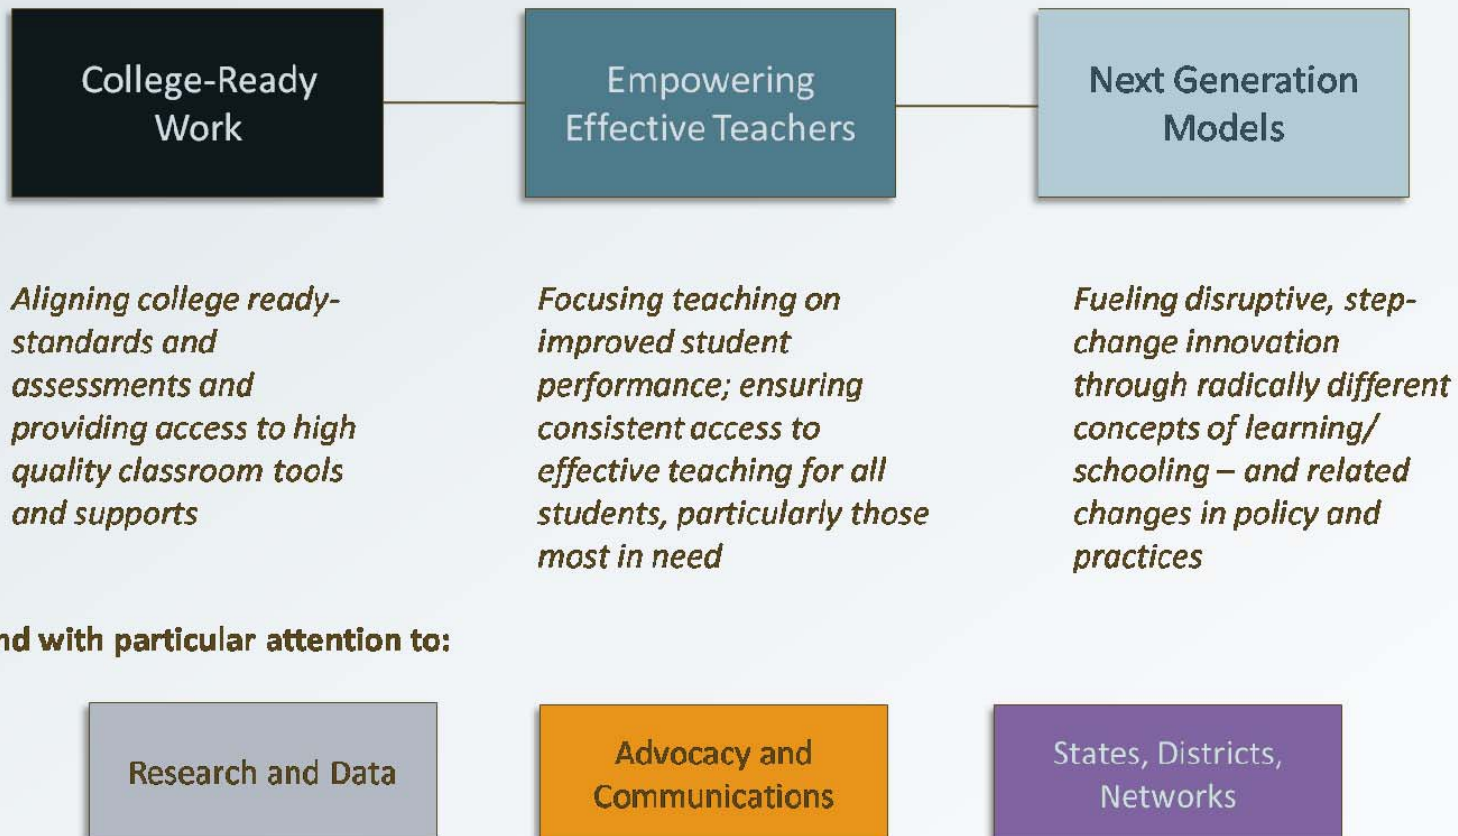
College-Ready Work

Empowering Effective Teachers

Next Generation Models

Aligning college ready-standards and assessments and providing access to high quality classroom tools and supports

Focusing teaching on improved student performance; ensuring consistent access to effective teaching for all students, particularly those most in need

Fueling disruptive, step-change innovation through radically different concepts of learning/ schooling – and related changes in policy and practices

nd with particular attention to:

Research and Data

Advocacy and Communications

States, Districts, Networks